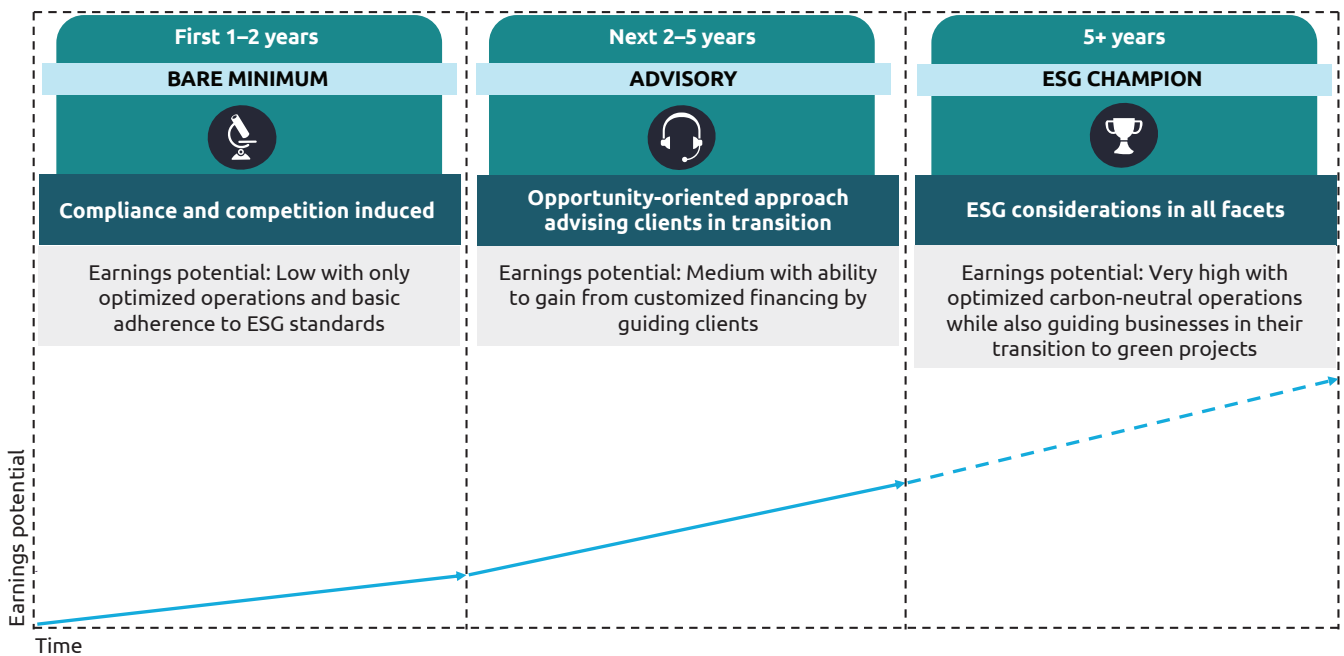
First 1–2 years

BARE MINIMUM

Compliance and competition induced

Earnings potential: Low with only optimized operations and basic adherence to ESG standards

Next 2–5 years

ADVISORY

Opportunity-oriented approach advising clients in transition

Earnings potential: Medium with ability to gain from customized financing by guiding clients

5+ years

ESG CHAMPION

ESG considerations in all facets

Earnings potential: Very high with optimized carbon-neutral operations while also guiding businesses in their transition to green projects

Earnings potential

Time